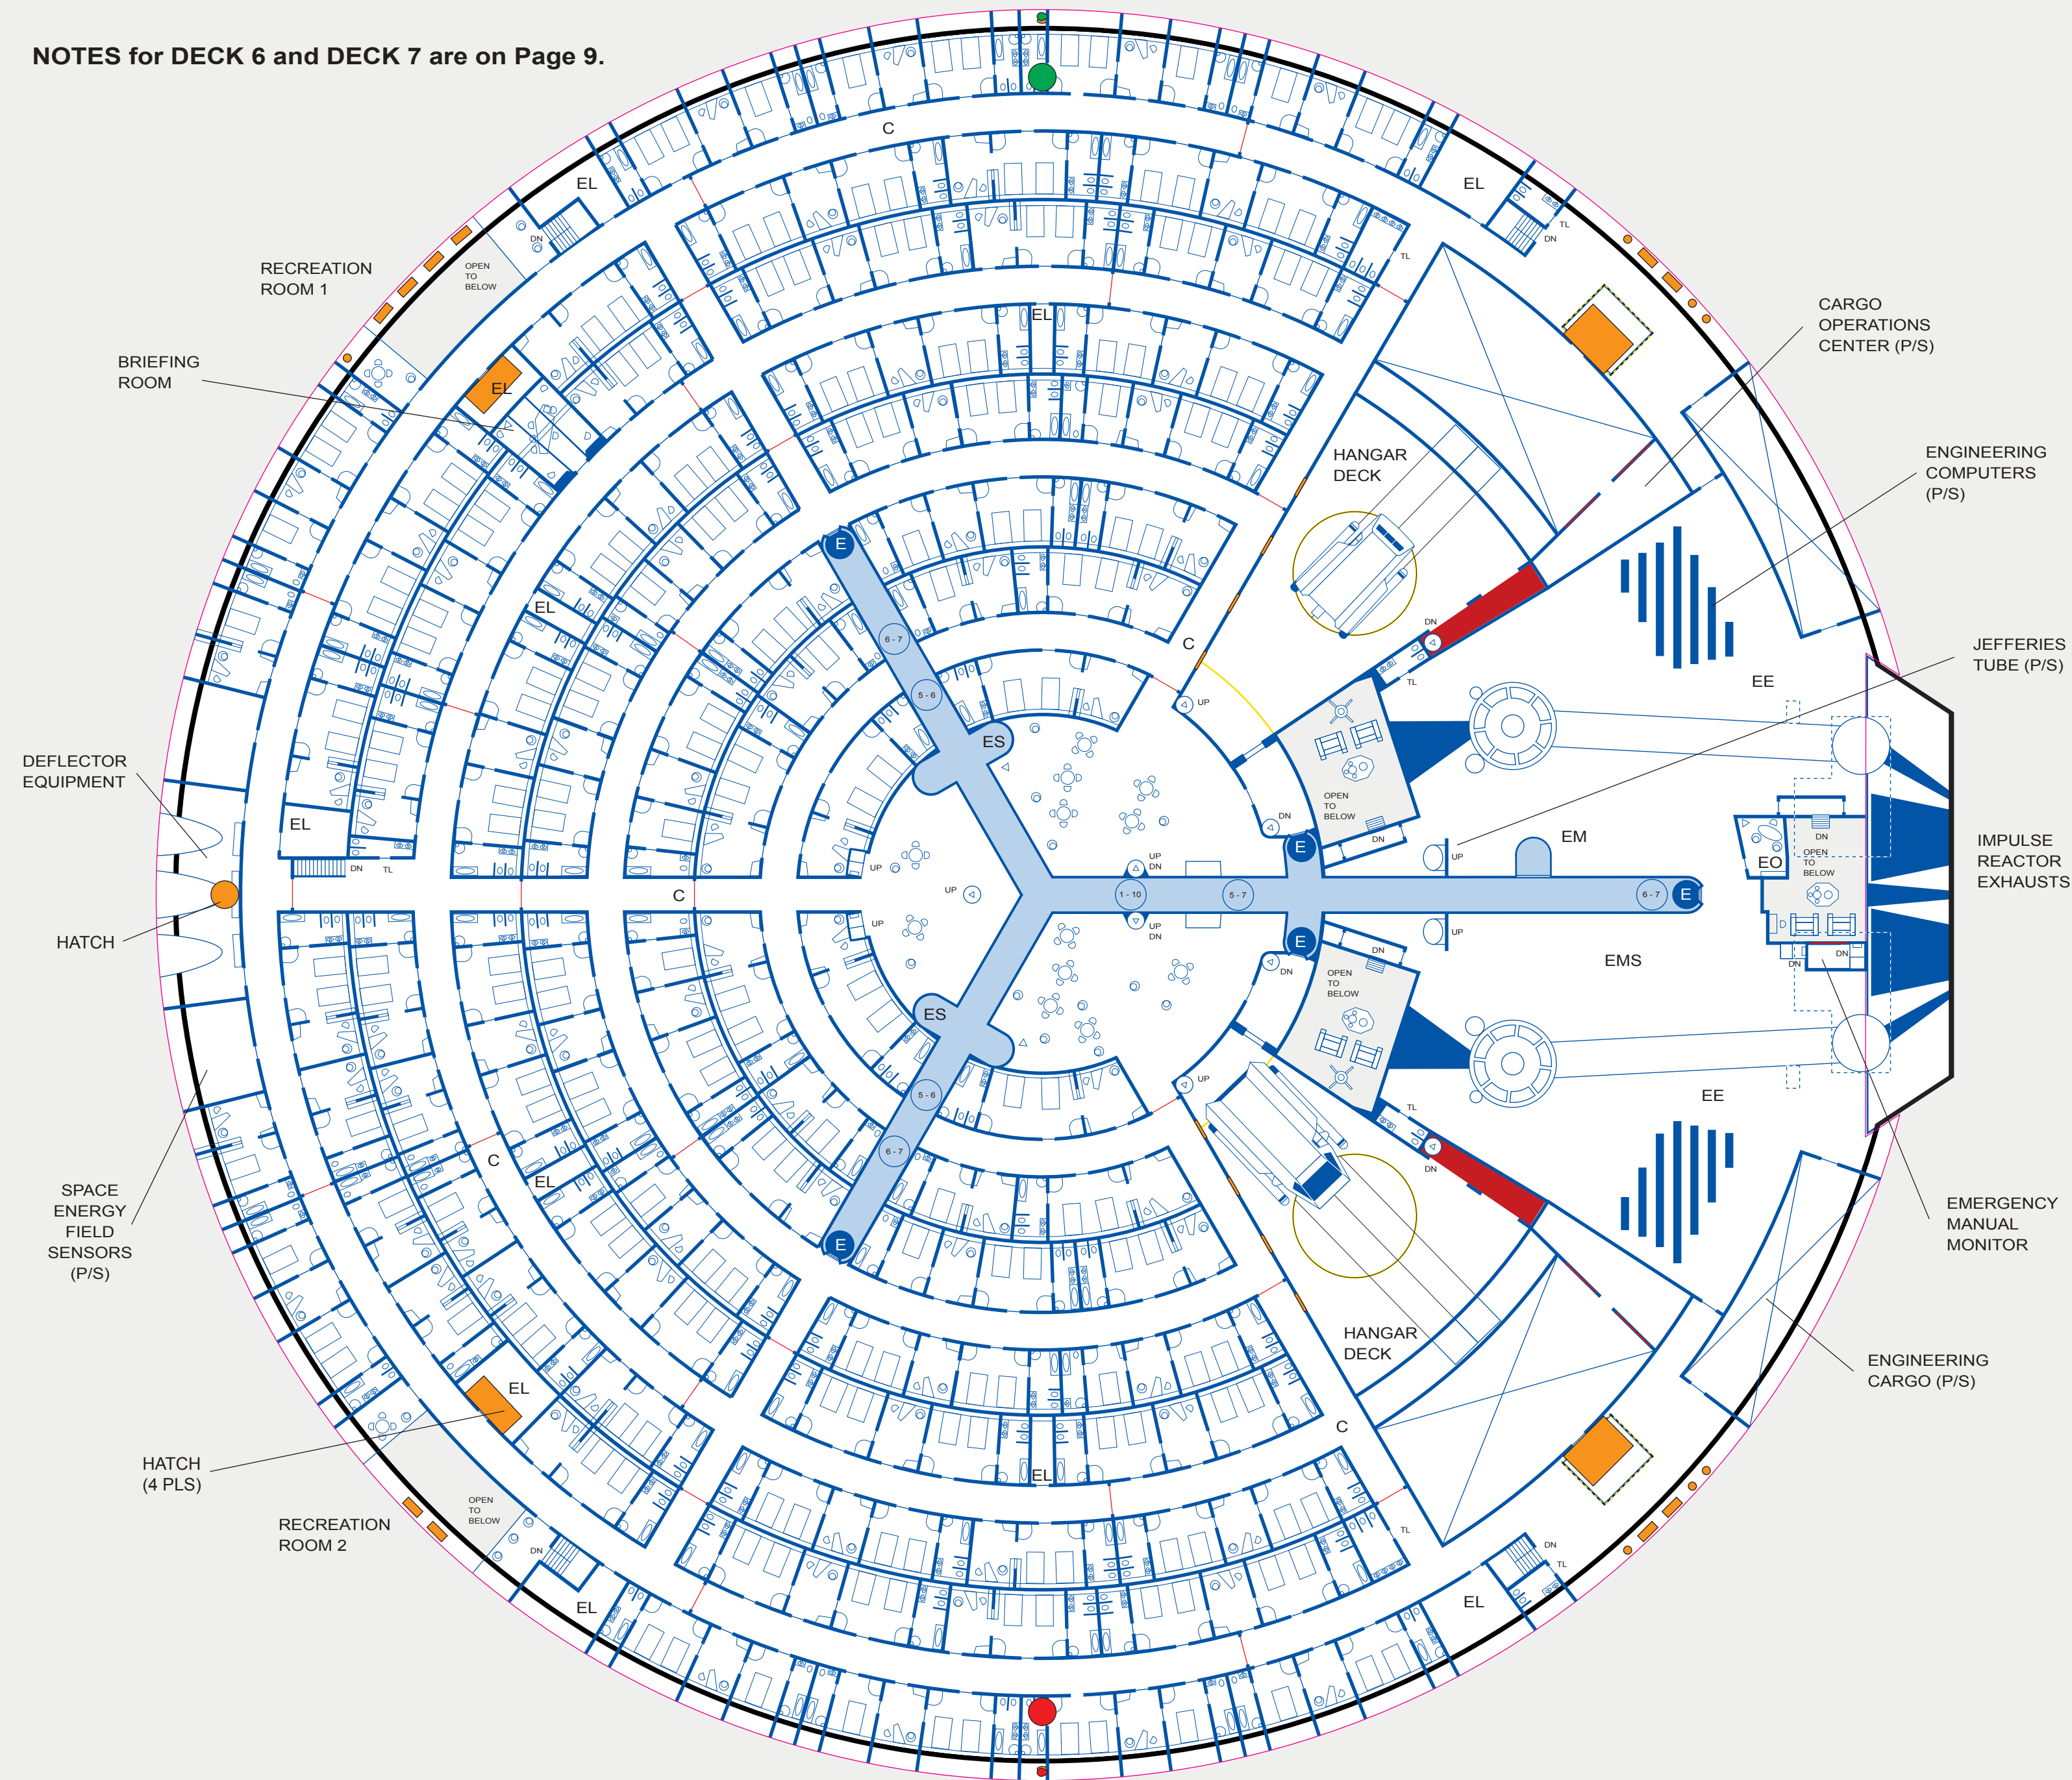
NOTES for DECK 6 and DECK 7 are on Page 9.

RECREATION ROOM 1

OPEN TO BELOW

BRIEFING ROOM

EL

C

EL

DN

TL

EL

CARGO OPERATIONS CENTER (P/S)

ENGINEERING COMPUTERS (P/S)

HANGAR DECK

JEFFERIES TUBE (P/S)

DEFLECTOR EQUIPMENT

HATCH

EL

E

6 - 7

5 - 6

ES

C

UP

DN

OPEN TO BELOW

EE

EM

EO

IMPULSE REACTOR EXHAUSTS

1 - 10

5 - 7

6 - 7

E

UP

DN

EMS

C

ES

5 - 6

6 - 7

E

EE

SPACE ENERGY FIELD SENSORS (P/S)

EL

HANGAR DECK

EMERGENCY MANUAL MONITOR

ENGINEERING CARGO (P/S)

EL

HATCH (4 PLS)

RECREATION ROOM 2

OPEN TO BELOW

EL

C

EL

EL